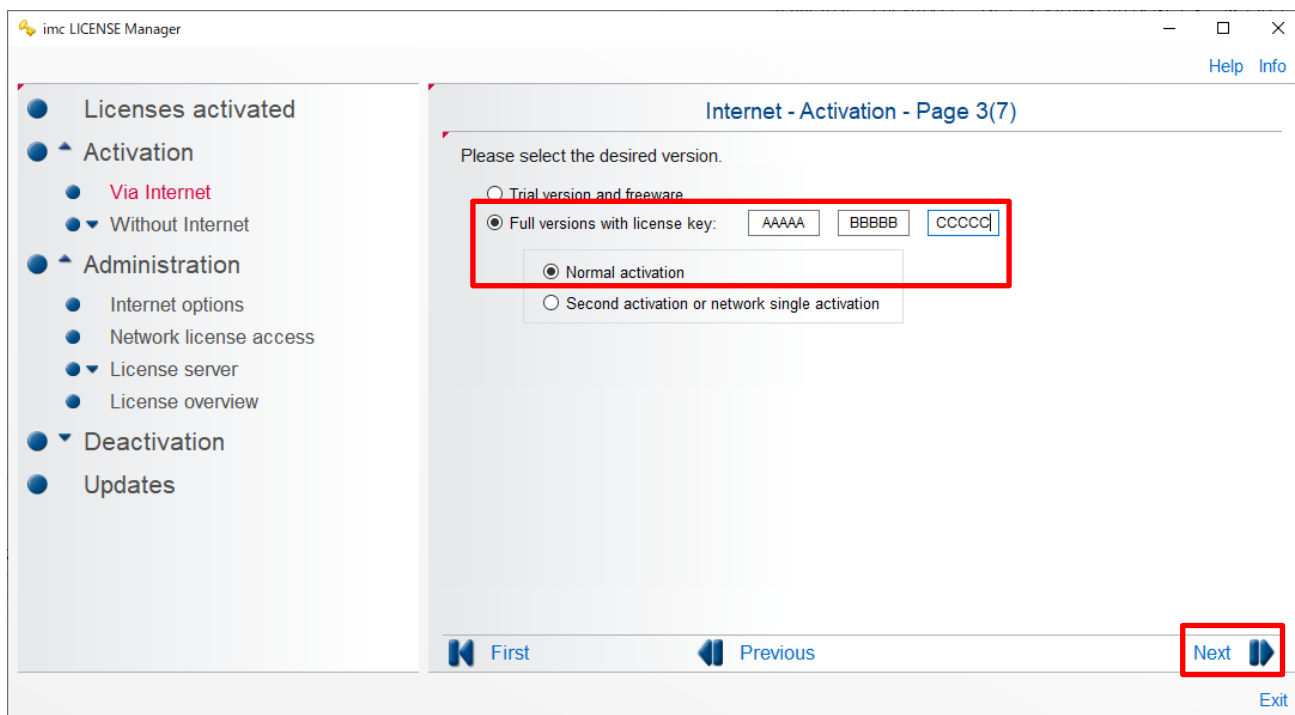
imc LICENSE Manager

Help Info

Licenses activated
Activation
Via Internet
Without Internet
Administration
Internet options
Network license access
License server
License overview
Deactivation
Updates

Internet - Activation - Page 3(7)

Please select the desired version.

Trial version and freeware
Full versions with license key: AAAAA BBBBB CCCCC
Normal activation
Second activation or network single activation

First Previous Next

Exit